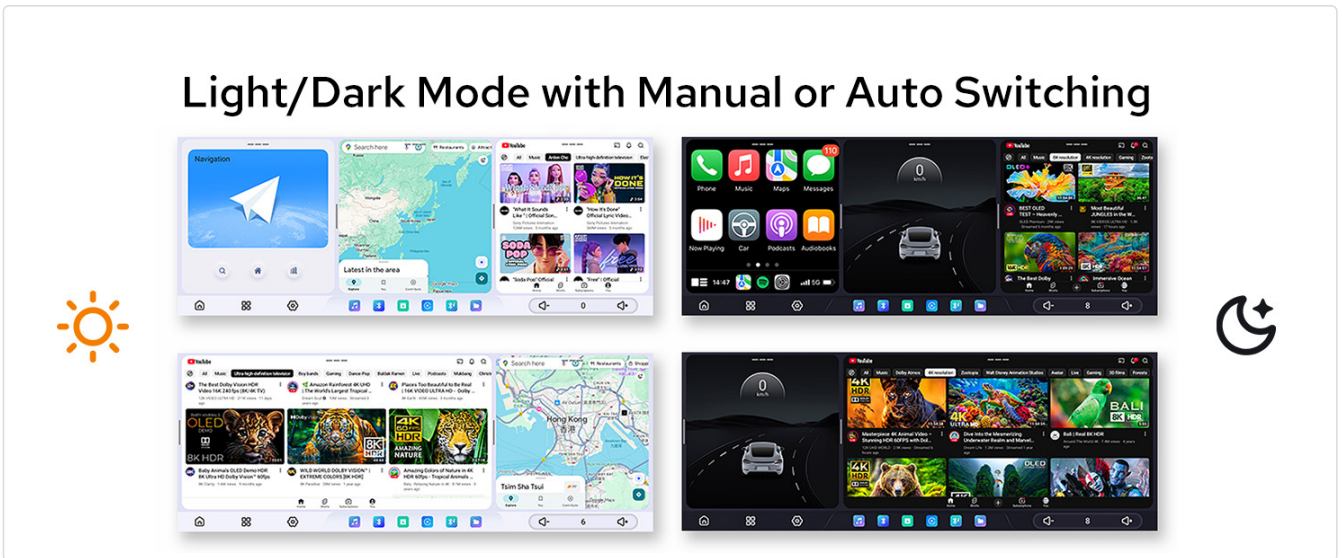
Light/Dark Mode with Manual or Auto Switching

Navigation

Search here

Restaurants

Latest in the area

YouTube

All

Music

"What It Sounds Like" | Official Son...

"How It's Done" Official Lyric Video...

"Soda Pop" Official

"Free" Official

0

Phone

Music

Maps

Messages

110

Now Playing

Car

Podcasts

Audiobooks

14:47

5G

0

km/h

BEST OLED TEST – Heavenly...

Most Beautiful JUNGLES in the W...

The Best Dolby

Immersive Ocean

8

YouTube

The Best Dolby Vision HDR Video 16K 240 fps (8K/4K TV)

Amazon Rainforest 8K UHD | The World's Largest Tropical ...

Places Too Beautiful to Be Real | Top 10 8K HDR...

OLED

8K HDR

4K HDR

AMAZING NATURE

Baby Animal's OLED Demo HDR 8K Ultra HD Dolby Vision™ 60fps

WILD WORLD DOLBY VISION™ | EXTREME COLORS [8K HDR]

Amazing Colors of Nature in 4K HDR 60fps - Tropical Animals ...

Search here

Restaurants

Hong Kong

Tsim Sha Tsui

6

0

km/h

YouTube

All

Music

Dolby Atmos

4K resolution

Gaming

4K

8K

BALI

Masterpiece 4K Animal Video – Stunning HDR 60FPS with Dol...

Dive into the Mesmerizing Underwater Realm and Marvel...

Bali | Real 8K HDR

4K

OLED

8